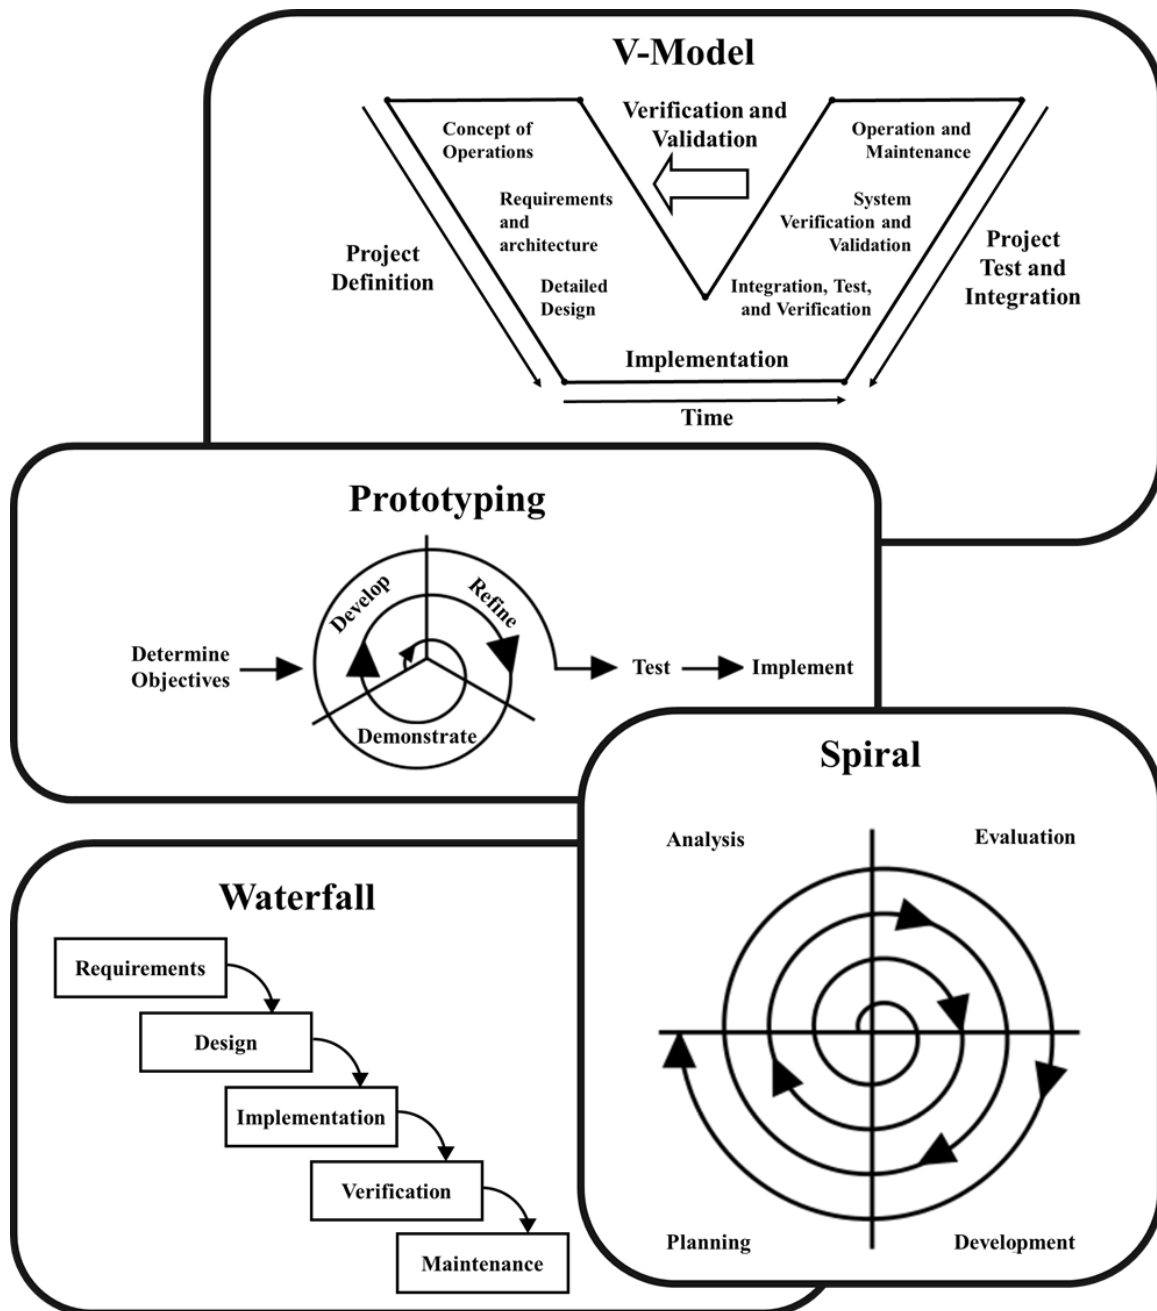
V-Model

Verification and Validation

Concept of Operations

Requirements and architecture

Detailed Design

Project Definition

Operation and Maintenance

System Verification and Validation

Integration, Test, and Verification

Project Test and Integration

Implementation

Time

Prototyping

Determine Objectives

Develop

Refine

Demonstrate

Test

Implement

Spiral

Analysis

Evaluation

Planning

Development

Waterfall

Requirements

Design

Implementation

Verification

Maintenance